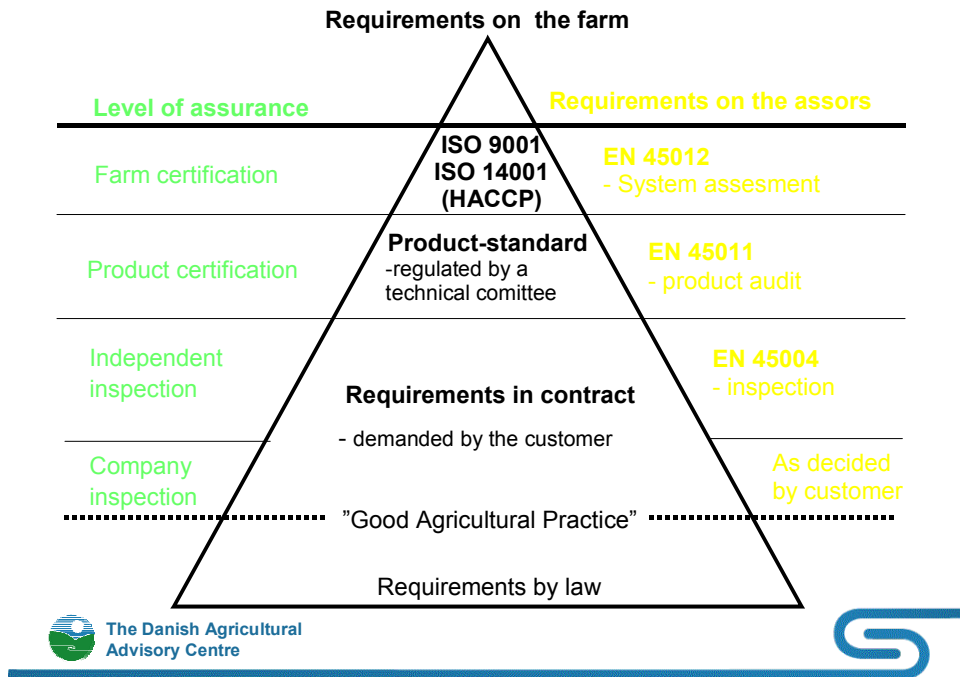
Requirements on the farm

Level of assurance

Requirements on the assors

Farm certification

ISO 9001
ISO 14001
(HACCP)

EN 45012
- System assesment

Product certification

Product-standard
-regulated by a technical comittee

EN 45011
- product audit

Independent inspection

Requirements in contract

EN 45004
- inspection

- demanded by the customer

Company inspection

As decided by customer

"Good Agricultural Practice"

Requirements by law

The Danish Agricultural Advisory Centre